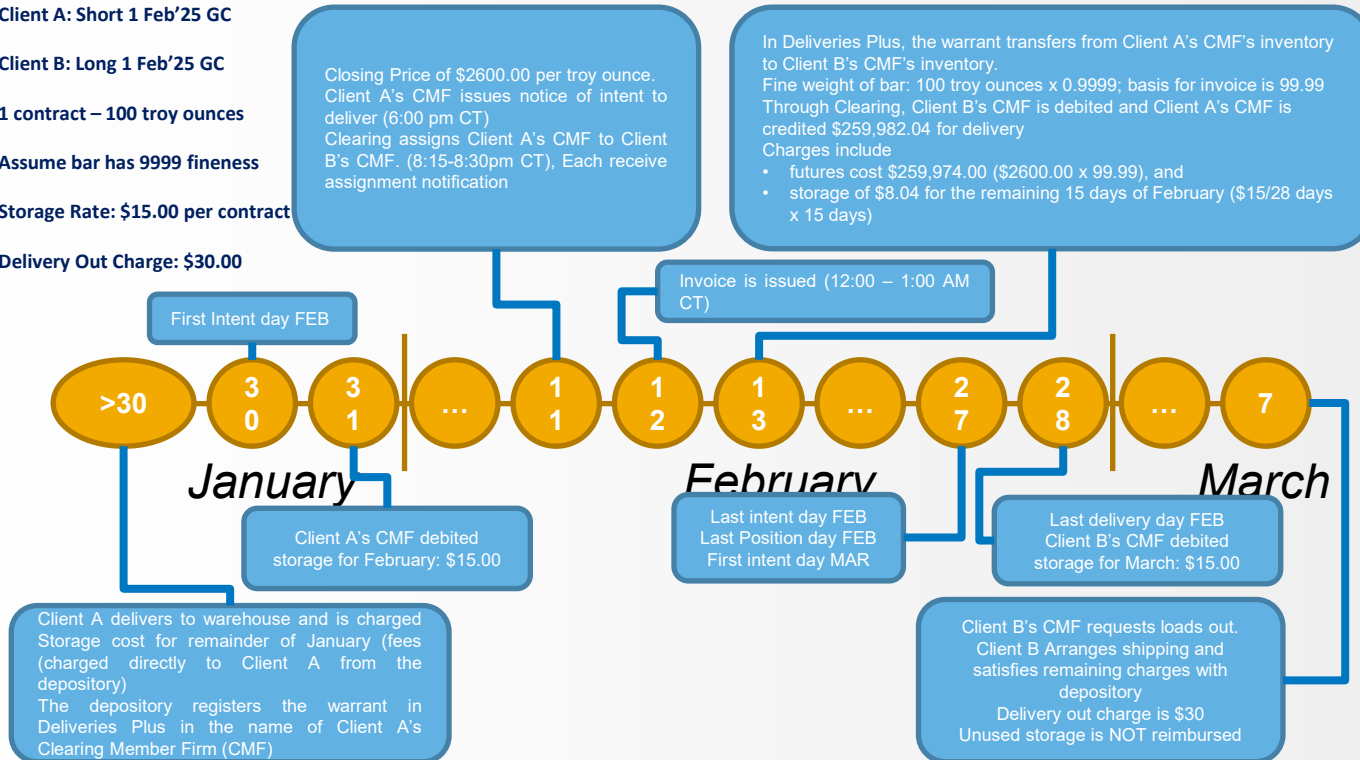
Client A: Short 1 Feb'25 GC

Client B: Long 1 Feb'25 GC

1 contract – 100 troy ounces

Assume bar has 9999 fineness

Storage Rate: $15.00 per contract

Delivery Out Charge: $30.00

Closing Price of $2600.00 per troy ounce. Client A's CMF issues notice of intent to deliver (6:00 pm CT)
Clearing assigns Client A's CMF to Client B's CMF. (8:15-8:30pm CT), Each receive assignment notification

In Deliveries Plus, the warrant transfers from Client A's CMF's inventory to Client B's CMF's inventory.
Fine weight of bar: 100 troy ounces x 0.9999; basis for invoice is 99.99
Through Clearing, Client B's CMF is debited and Client A's CMF is credited $259,982.04 for delivery
Charges include
• futures cost $259,974.00 ($2600.00 x 99.99), and
• storage of $8.04 for the remaining 15 days of February ($15/28 days x 15 days)

Invoice is issued (12:00 – 1:00 AM CT)

First Intent day FEB

>30

30

31

…

11

12

13

…

27

28

…

7

January

February

March

Client A's CMF debited storage for February: $15.00

Last intent day FEB
Last Position day FEB
First intent day MAR

Last delivery day FEB
Client B's CMF debited storage for March: $15.00

Client A delivers to warehouse and is charged Storage cost for remainder of January (fees (charged directly to Client A from the depository)
The depository registers the warrant in Deliveries Plus in the name of Client A's Clearing Member Firm (CMF)

Client B's CMF requests loads out.
Client B Arranges shipping and satisfies remaining charges with depository
Delivery out charge is $30
Unused storage is NOT reimbursed